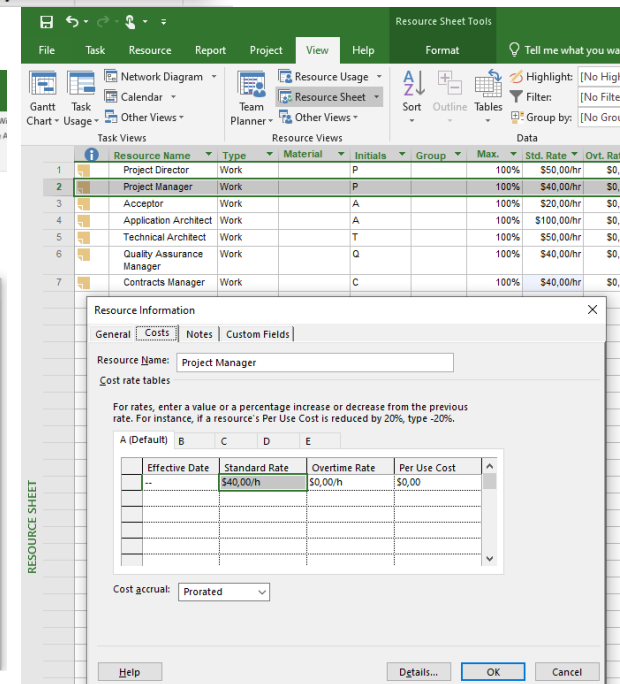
Resource Sheet Tools

File Task Resource Report Project View Help Format Tell me what you wa

Gantt Chart Task Usage Network Diagram Calendar Other Views Team Planner Resource Usage Resource Sheet Other Views Sort Outline Tables Highlight: [No High Filter: [No Filte Group by: [No Grou

Task Views Resource Views Data

| | | Resource Name | Type | Material | Initials | Group | Max. | Std. Rate | Ovt. Ra |
|---|---|---|---|---|---|---|---|---|---|
| 1 | | Project Director | Work | | P | | 100% | $50,00/hr | $0, |
| 2 | | Project Manager | Work | | P | | 100% | $45,00/hr | $0, |
| 3 | | Acceptor | Work | | A | | 100% | $20,00/hr | $0, |
| 4 | | Application Architect | Work | | A | | 100% | $100,00/hr | $0, |
| 5 | | Technical Architect | Work | | T | | 100% | $50,00/hr | $0, |
| 6 | | Quality Assurance Manager | Work | | Q | | 100% | $40,00/hr | $0, |
| 7 | | Contracts Manager | Work | | C | | 100% | $40,00/hr | $0, |

RESOURCE SHEET

Resource Information

General Costs Notes Custom Fields

Resource Name: Project Manager

Cost rate tables

For rates, enter a value or a percentage increase or decrease from the previous rate. For instance, if a resource's Per Use Cost is reduced by 20%, type -20%.

A (Default) B C D E

| Effective Date | Standard Rate | Overtime Rate | Per Use Cost |
|---|---|---|---|
| -- | $40,00/h | $0,00/h | $0,00 |

Cost accrual: Prorated

Help Details... OK Cancel